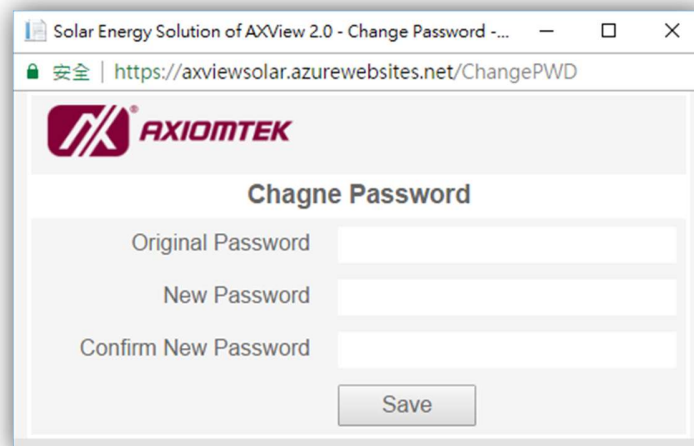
Solar Energy Solution of AXView 2.0 - Change Password -...

安全 | https://axviewsolar.azurewebsites.net/ChangePWD

AXIOMTEK

Chagne Password

Original Password

New Password

Confirm New Password

Save